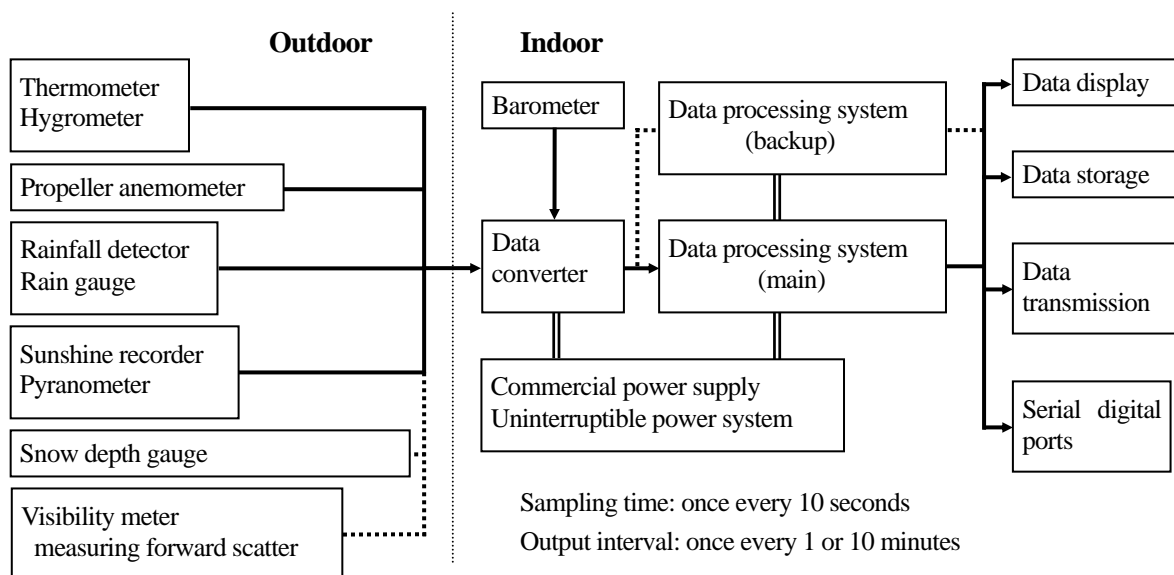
Outdoor

Indoor

Thermometer
Hygrometer

Propeller anemometer

Rainfall detector
Rain gauge

Sunshine recorder
Pyranometer

Snow depth gauge

Visibility meter
measuring forward scatter

Barometer

Data processing system
(backup)

Data converter

Data processing system
(main)

Commercial power supply
Uninterruptible power system

Data display

Data storage

Data transmission

Serial digital ports

Sampling time: once every 10 seconds
Output interval: once every 1 or 10 minutes